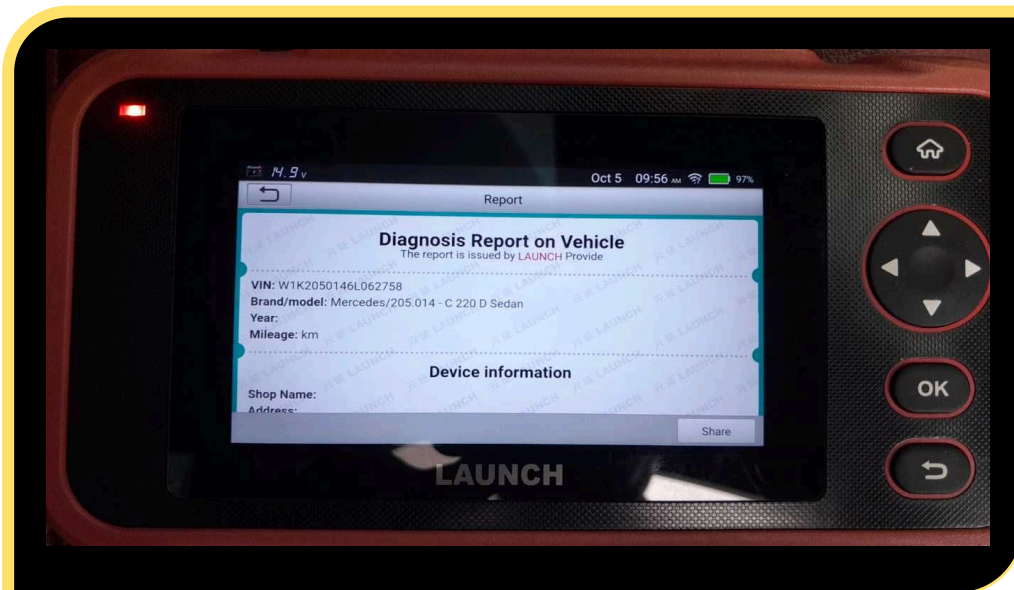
14.9 v

Oct 5 09:56 AM 97%

Report

Diagnosis Report on Vehicle
The report is issued by LAUNCH Provide

VIN: W1K2050146L062758
Brand/model: Mercedes/205.014 - C 220 D Sedan
Year:
Mileage: km

Device information

Shop Name:
Address:

Share

LAUNCH

OK